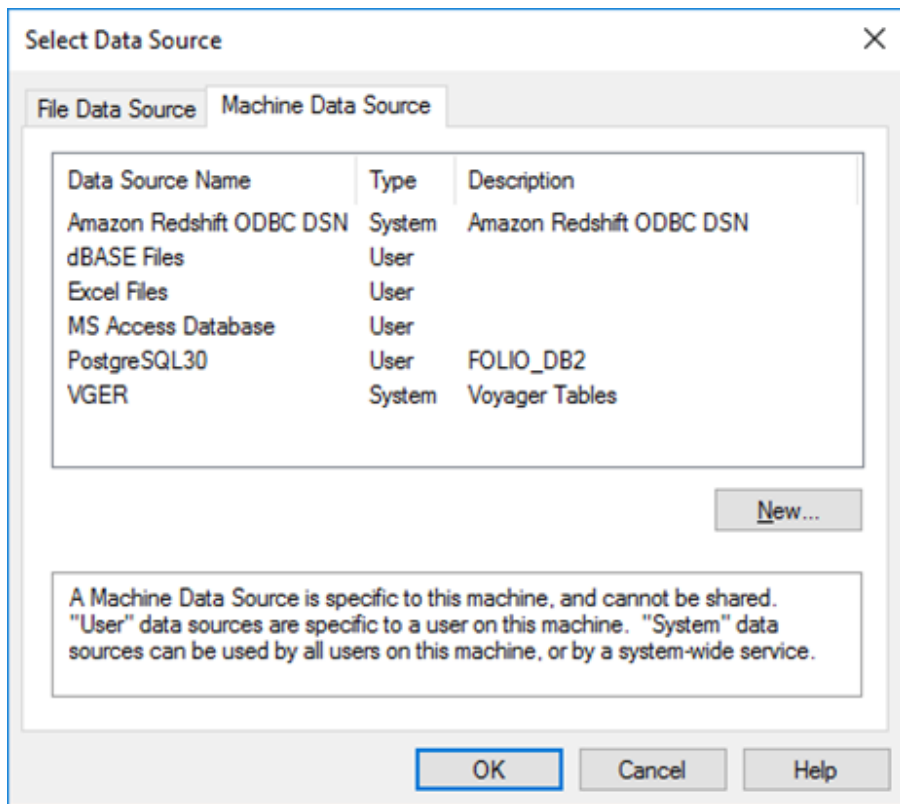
Select Data Source

×

File Data Source | Machine Data Source

| Data Source Name | Type | Description |
|---|---|---|
| Amazon Redshift ODBC DSN | System | Amazon Redshift ODBC DSN |
| dBASE Files | User | |
| Excel Files | User | |
| MS Access Database | User | |
| PostgreSQL30 | User | FOLIO_DB2 |
| VGER | System | Voyager Tables |

New...

A Machine Data Source is specific to this machine, and cannot be shared. "User" data sources are specific to a user on this machine. "System" data sources can be used by all users on this machine, or by a system-wide service.

OK | Cancel | Help